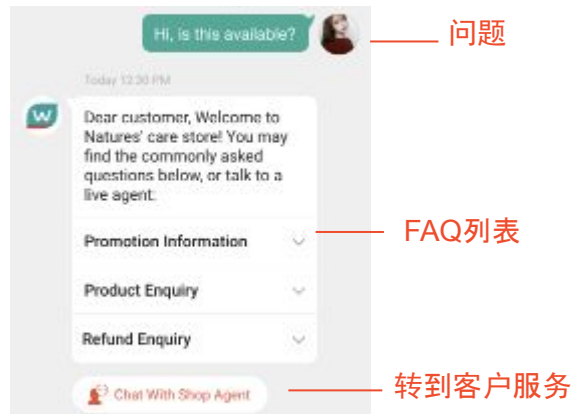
Hi, is this available?

问题

Today 12:30 PM

W

Dear customer, Welcome to Natures' care store! You may find the commonly asked questions below, or talk to a live agent.

Promotion Information

FAQ列表

Product Enquiry

Refund Enquiry

Chat With Shop Agent

转到客户服务